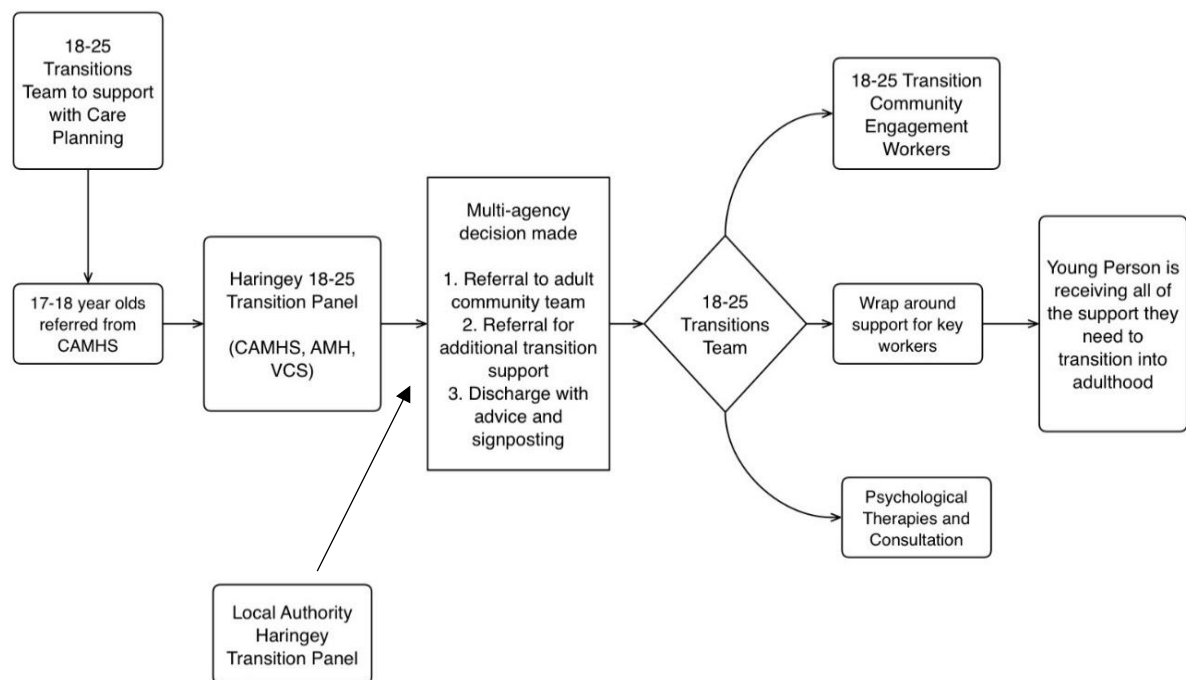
18-25 Transitions Team to support with Care Planning

17-18 year olds referred from CAMHS

Haringey 18-25 Transition Panel

(CAMHS, AMH, VCS)

Local Authority Haringey Transition Panel

Multi-agency decision made

1. Referral to adult community team
2. Referral for additional transition support
3. Discharge with advice and signposting

18-25 Transitions Team

18-25 Transition Community Engagement Workers

Wrap around support for key workers

Psychological Therapies and Consultation

Young Person is receiving all of the support they need to transition into adulthood